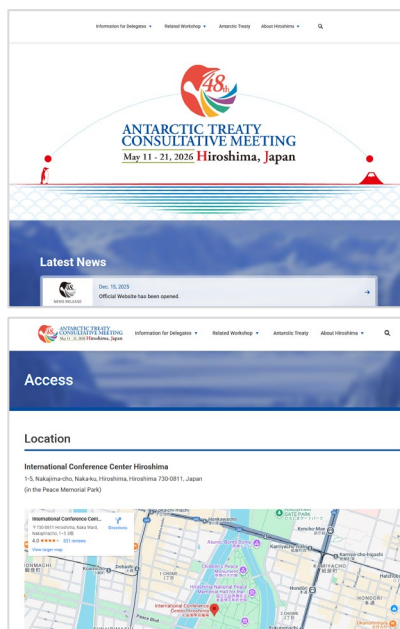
Information for Delegates ▾ Related Workshop ▾ Antarctic Treaty About Hiroshima ▾

48th

ANTARCTIC TREATY CONSULTATIVE MEETING
May 11 - 21, 2026 Hiroshima, Japan

Latest News

NEWS RELEASE

Dec. 15, 2025
Official Website has been opened.

→

ANTARCTIC TREATY CONSULTATIVE MEETING May 11 - 21, 2026 Hiroshima, Japan

Information for Delegates ▾ Related Workshop ▾ Antarctic Treaty About Hiroshima ▾

Access

Location

International Conference Center Hiroshima

1-5, Nakajima-cho, Naka-ku, Hiroshima, Hiroshima 730-0811, Japan
(in the Peace Memorial Park)

International Conference Cen...
730-0811 Hiroshima, Naka Ward, Nakajimacho, 1−5 3階
4.0 ★★★★ 331 reviews
View larger map
Directions

Atomic Bomb Dome
Children's Peace Monument
Hiroshima National Peace Memorial Hall for the Atomic Bomb Victims
International Conference Center Hiroshima
Kamiyacho-higashi
Kamiyacho-nishi
Kencho-Mae
Honddri
Hatchobori
Dobashi
Peace Blvd
HONDORI
GATE PARK
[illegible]